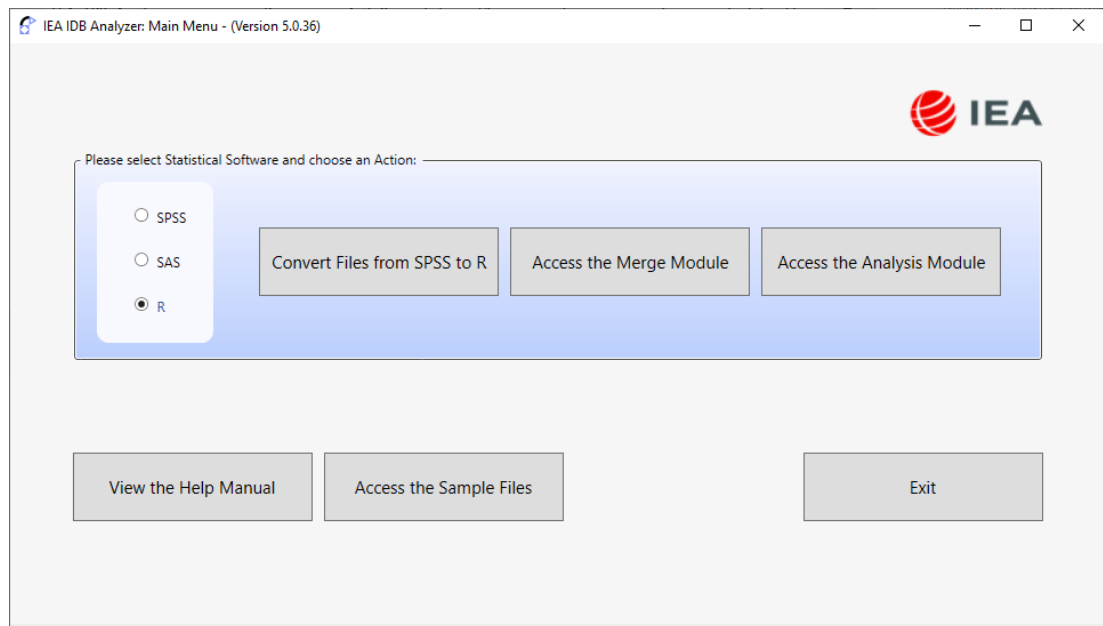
IEA IDB Analyzer: Main Menu - (Version 5.0.36)

IEA

Please select Statistical Software and choose an Action:

SPSS

SAS

R

Convert Files from SPSS to R

Access the Merge Module

Access the Analysis Module

View the Help Manual

Access the Sample Files

Exit